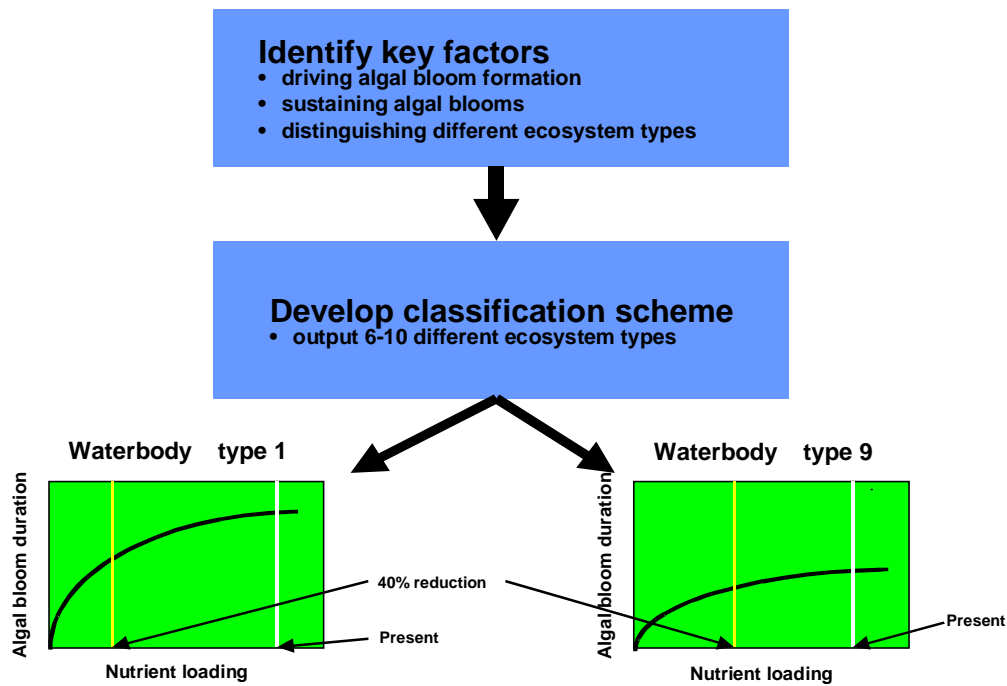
Identify key factors
• driving algal bloom formation
• sustaining algal blooms
• distinguishing different ecosystem types

Develop classification scheme
• output 6-10 different ecosystem types

Waterbody type 1

Algal bloom duration

Nutrient loading

40% reduction

Present

Waterbody type 9

Algal bloom duration

Nutrient loading

Present